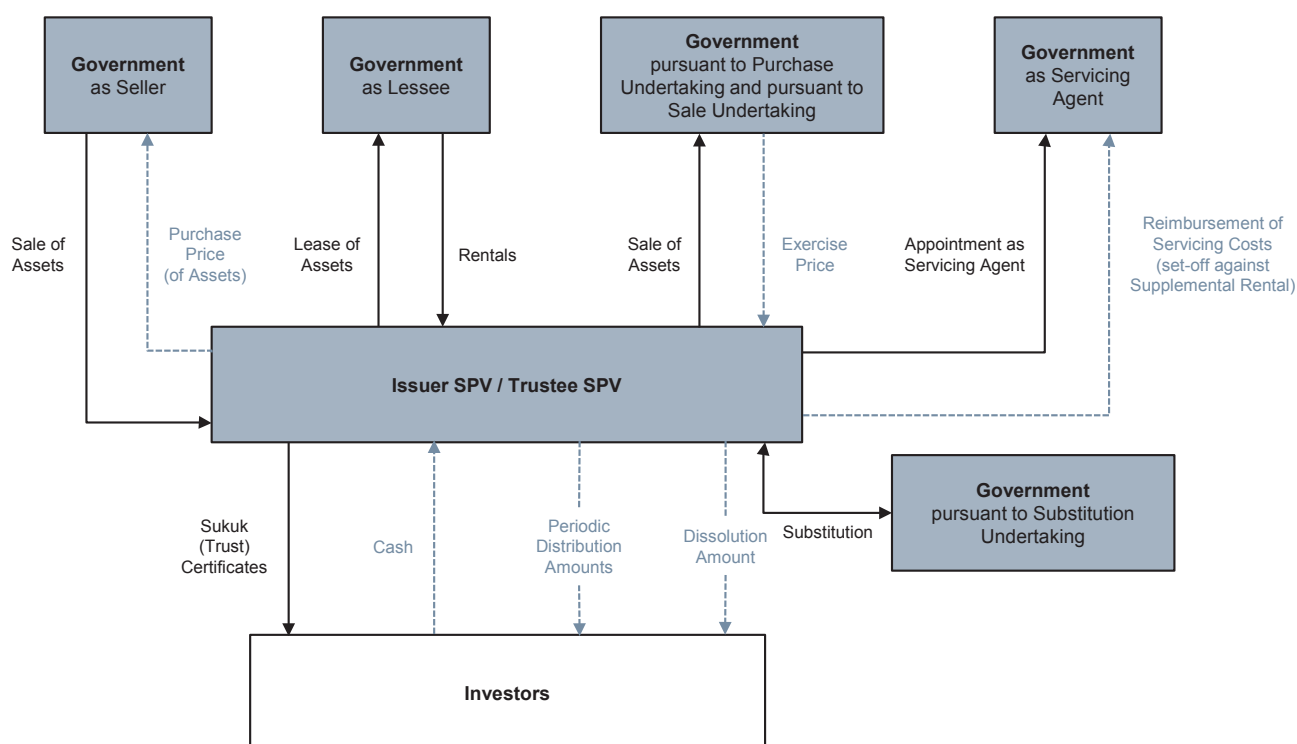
Government
as Seller

Government
as Lessee

Government
pursuant to Purchase Undertaking and pursuant to Sale Undertaking

Government
as Servicing Agent

Sale of Assets

Purchase Price (of Assets)

Lease of Assets

Rentals

Sale of Assets

Exercise Price

Appointment as Servicing Agent

Reimbursement of Servicing Costs (set-off against Supplemental Rental)

Issuer SPV / Trustee SPV

Sukuk (Trust) Certificates

Cash

Periodic Distribution Amounts

Dissolution Amount

Substitution

Government
pursuant to Substitution Undertaking

Investors